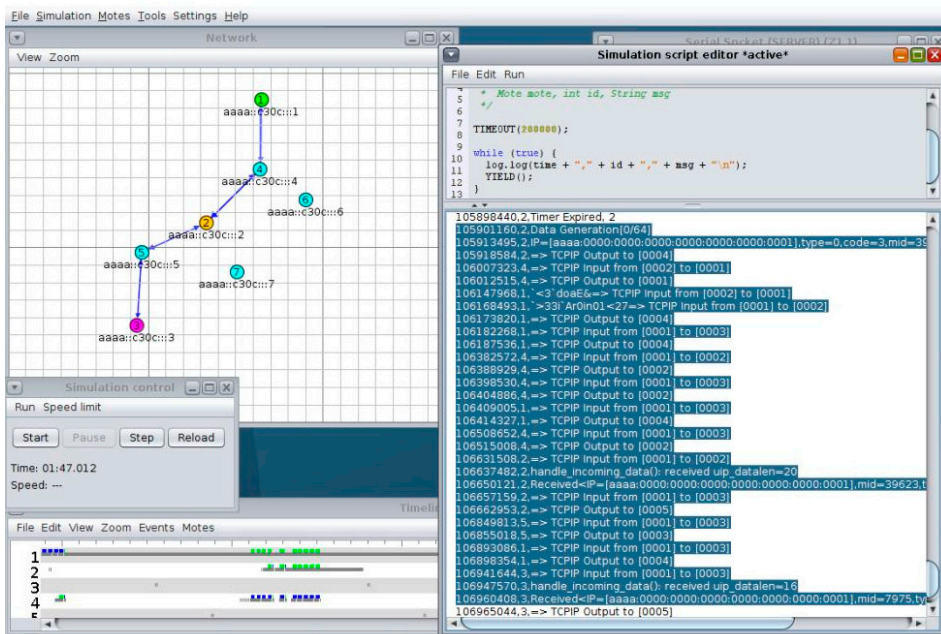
File Simulation Motes Tools Settings Help

Network

View Zoom

1
aaaa::c30c:::1
4
aaaa::c30c:::4
6
aaaa::c30c:::6
2
aaaa::c30c:::2
5
aaaa::c30c:::5
7
aaaa::c30c:::7
3
aaaa::c30c:::3

Simulation control

Run Speed limit

Start Pause Step Reload

Time: 01:47.012
Speed: ---

Timeli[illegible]

File Edit View Zoom Events Motes

1
2
3
4

Serial Socket (SERVER) (Z1 1)

Simulation script editor *active*

File Edit Run

4
5 * Mote mote, int id, String msg
6 */
7
8 TIMEOUT(200000);
9
10 while (true) {
11 log.log(time + "," + id + "," + msg + "\n");
12 YIELD();
13 }

105898440,2,Timer Expired, 2
105901160,2,Data Generation[0/64]
105913495,2,IP=[aaaa:0000:0000:0000:0000:0000:0000:0001],type=0,code=3,mid=39
105918584,2,=> TCPIP Output to [0004]
106007323,4,=> TCPIP Input from [0002] to [0001]
106012515,4,=> TCPIP Output to [0001]
106147968,1,`<3`doaE&=> TCPIP Input from [0002] to [0001]
106168493,1,`>33i`Ar0in01<27=> TCPIP Input from [0001] to [0002]
106173820,1,=> TCPIP Output to [0004]
106182268,1,=> TCPIP Input from [0001] to [0003]
106187536,1,=> TCPIP Output to [0004]
106382572,4,=> TCPIP Input from [0001] to [0002]
106388929,4,=> TCPIP Output to [0002]
106398530,4,=> TCPIP Input from [0001] to [0003]
106404886,4,=> TCPIP Output to [0002]
106409005,1,=> TCPIP Input from [0001] to [0003]
106414327,1,=> TCPIP Output to [0004]
106508652,4,=> TCPIP Input from [0001] to [0003]
106515008,4,=> TCPIP Output to [0002]
106631508,2,=> TCPIP Input from [0001] to [0002]
106637482,2,handle_incoming_data(): received uip_datalen=20
106650121,2,Received<IP=[aaaa:0000:0000:0000:0000:0000:0000:0001],mid=39623,t
106657159,2,=> TCPIP Input from [0001] to [0003]
106662953,2,=> TCPIP Output to [0005]
106849813,5,=> TCPIP Input from [0001] to [0003]
106855018,5,=> TCPIP Output to [0003]
106893086,1,=> TCPIP Input from [0001] to [0003]
106898354,1,=> TCPIP Output to [0004]
106941644,3,=> TCPIP Input from [0001] to [0003]
106947570,3,handle_incoming_data(): received uip_datalen=16
106960408,3,Received<IP=[aaaa:0000:0000:0000:0000:0000:0000:0001],mid=7975,ty
106965044,3,=> TCPIP Output to [0005]